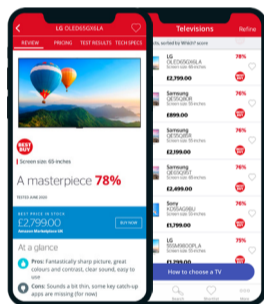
LG OLED65GXKLA

REVIEW PROS/CONS TEST RESULTS TECH SPECS

BEST BUY

Screen size: 65-inches

A masterpiece 78%

TESTED JUNE 2020

BEST PRICE IN STOCK
£2,799.00
Amazon Marketplace UK
BUY NOW

At a glance

Pros: Fantastically sharp picture, great colours and contrast, clear sound, easy to use

Cons: Sounds a bit thin, some key catch-up apps are missing (for now)

Televisions
Refine
Sorted by Which? score

LG OLED65GXKLA
Screen size: 65-inches
£2,799.00
78%

Samsung QE55Q80R
Screen size: 55-inches
£899.00

Samsung QE65Q90R
Screen size: 65-inches
£2,199.00

Samsung QE55Q90T
Screen size: 55-inches
£1,599.00

Sony KD55AG9
Screen size: 55-inches
£1,199.00
78%

LG
Screen size:
£2,199.00

How to choose a TV